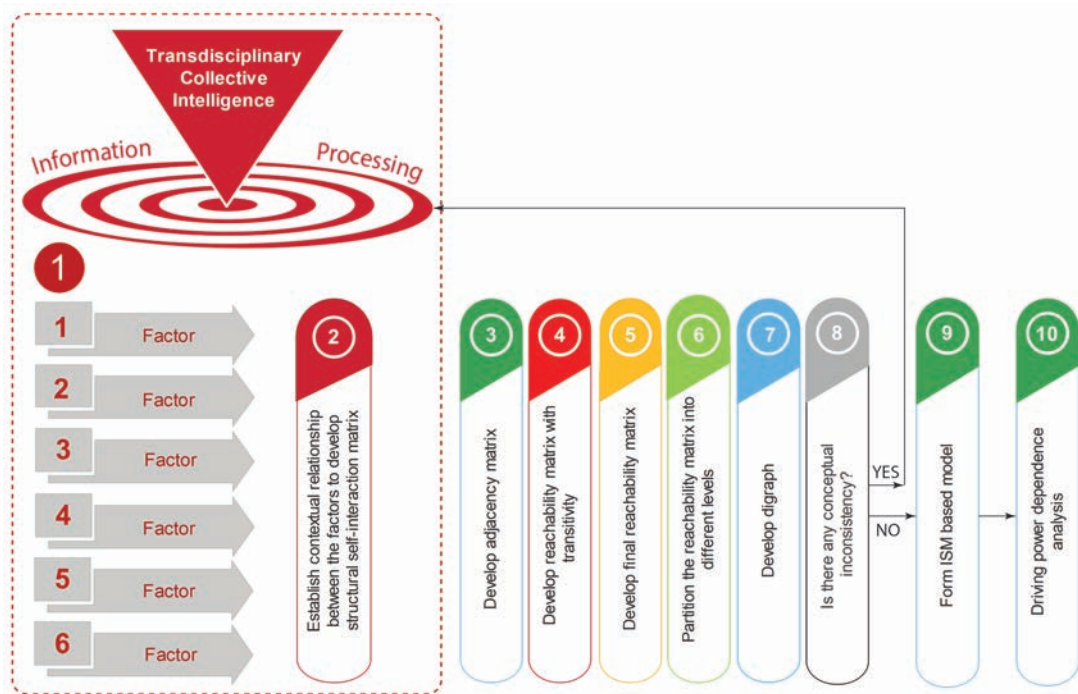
Transdisciplinary Collective Intelligence

Information Processing

1

1 Factor

2 Factor

3 Factor

4 Factor

5 Factor

6 Factor

2

Establish contextual relationship between the factors to develop structural self-interaction matrix

3

Develop adjacency matrix

4

Develop reachability matrix with transitivity

5

Develop final reachability matrix

6

Partition the reachability matrix into different levels

7

Develop digraph

8

Is there any conceptual inconsistency?

YES

NO

9

Form ISM based model

10

Driving power dependence analysis